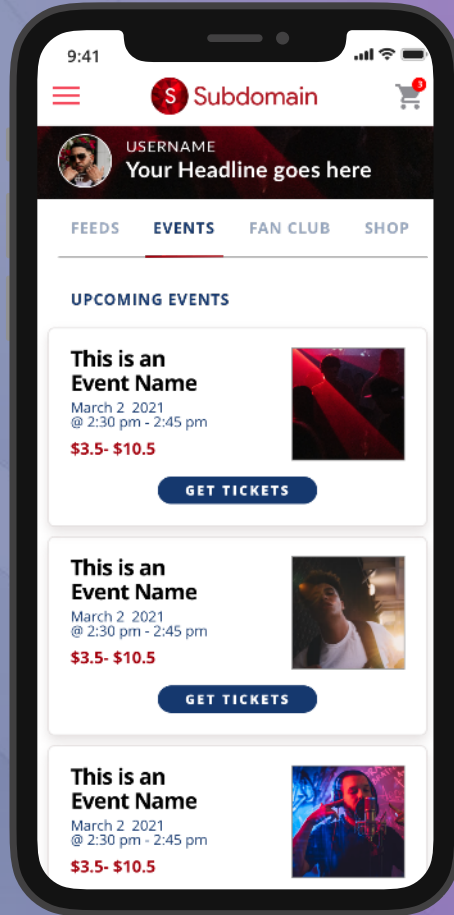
9:41

S Subdomain

3

USERNAME
Your Headline goes here

FEEDS EVENTS FAN CLUB SHOP

UPCOMING EVENTS

This is an Event Name
March 2 2021
@ 2:30 pm - 2:45 pm
$3.5- $10.5

GET TICKETS

This is an Event Name
March 2 2021
@ 2:30 pm - 2:45 pm
$3.5- $10.5

GET TICKETS

This is an Event Name
March 2 2021
@ 2:30 pm - 2:45 pm
$3.5- $10.5